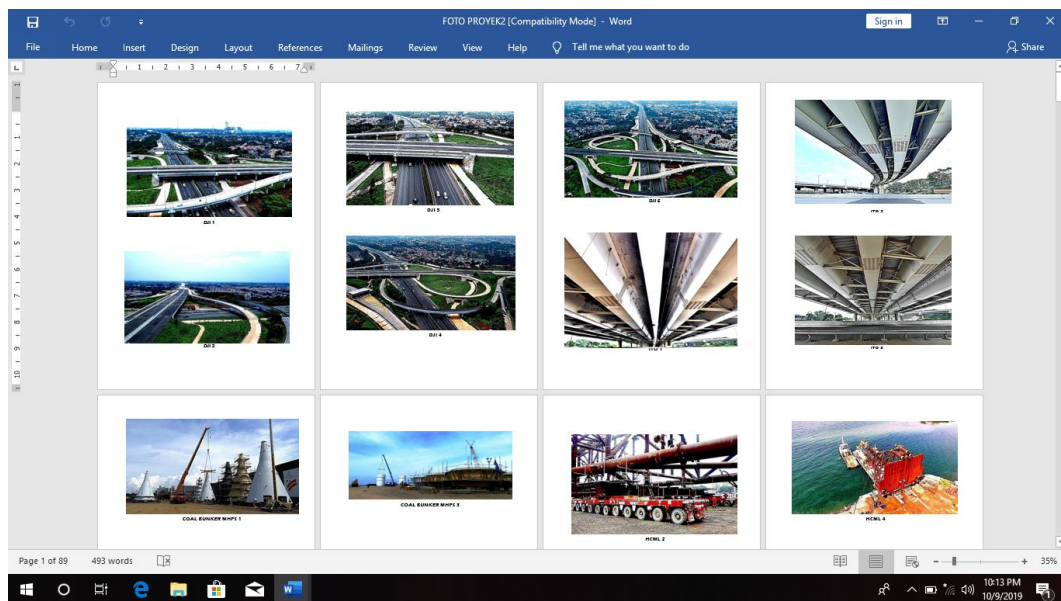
FOTO PROYEK2 [Compatibility Mode] - Word

Sign in

File Home Insert Design Layout References Mailings Review View Help Tell me what you want to do Share

DJI 1

DJI 5

DJI 6

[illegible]

DJI 2

DJI 4

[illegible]

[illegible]

COAL BUNKER MHPS 1

COAL BUNKER MHPS 3

HCML 2

HCML 4

Page 1 of 89 493 words

35%

10:13 PM
10/9/2019